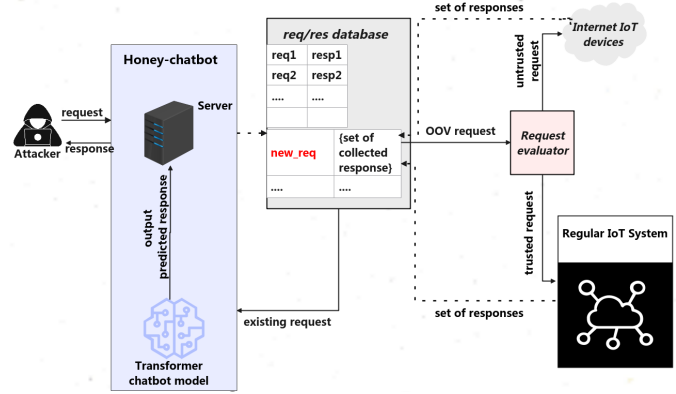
set of responses

Internet IoT devices

req/res database

| req1 | resp1 |
|---|---|
| req2 | resp2 |
| .... | .... |
| new_req | {set of collected response} |
| .... | .... |

Honey-chatbot

Server

request

response

Attacker

output predicted response

Transformer chatbot model

untrusted request

OOV request

Request evaluator

trusted request

Regular IoT System

existing request

set of responses